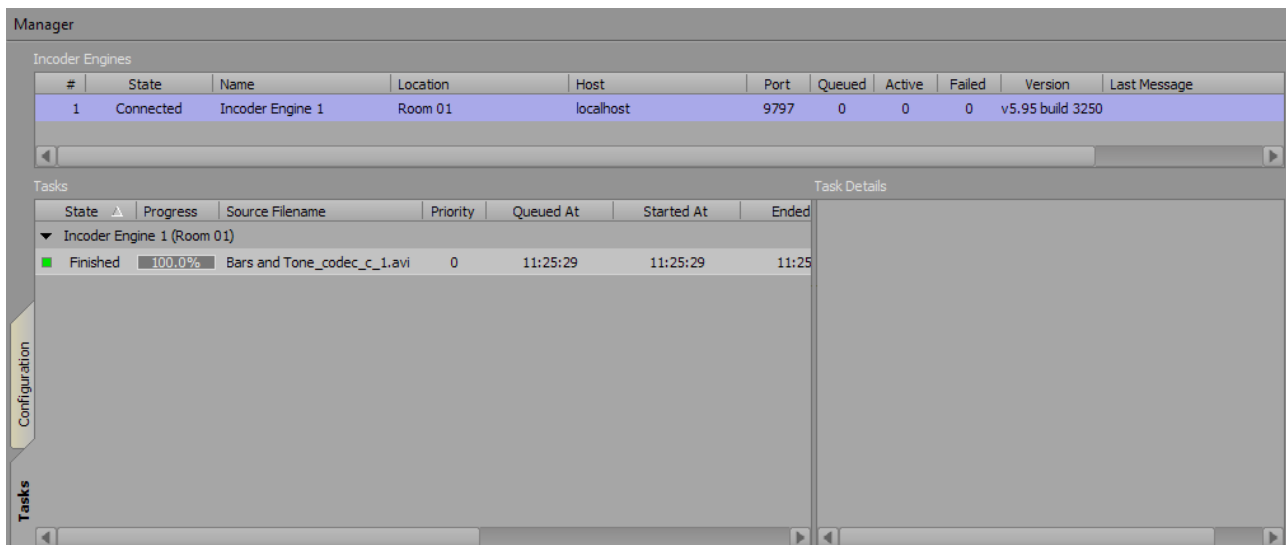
Manager

Incoder Engines

| # | State | Name | Location | Host | Port | Queued | Active | Failed | Version | Last Message |
|---|---|---|---|---|---|---|---|---|---|---|
| 1 | Connected | Incoder Engine 1 | Room 01 | localhost | 9797 | 0 | 0 | 0 | v5.95 build 3250 | |

Tasks

| State | Progress | Source Filename | Priority | Queued At | Started At | Ended |
|---|---|---|---|---|---|---|
| Incoder Engine 1 (Room 01) | | | | | | |
| Finished | 100.0% | Bars and Tone_codec_c_1.avi | 0 | 11:25:29 | 11:25:29 | 11:25 |

Task Details

Configuration

Tasks